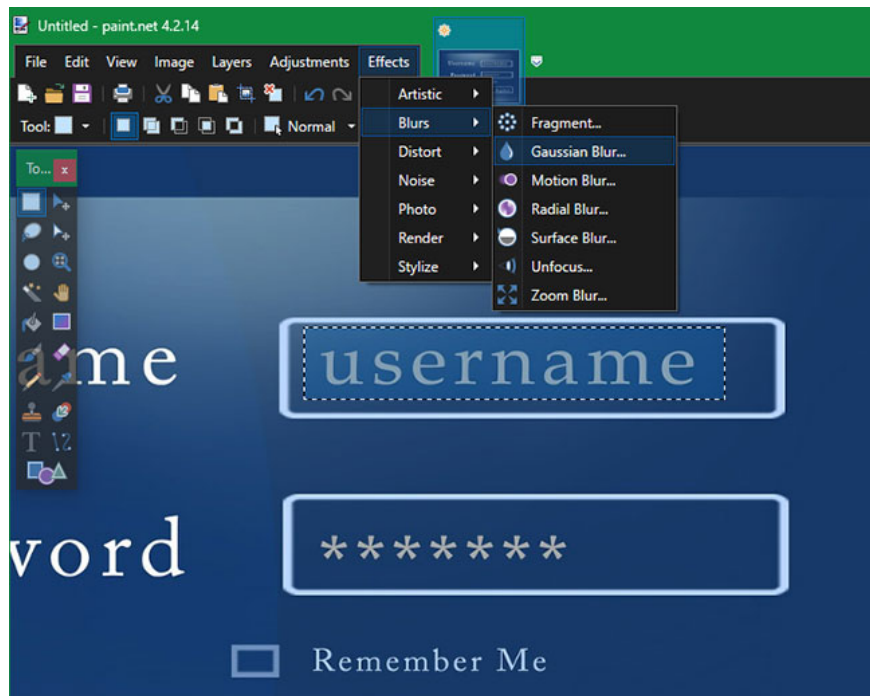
Untitled - paint.net 4.2.14

File Edit View Image Layers Adjustments Effects

Tool: Normal

To... x

Artistic
Blurs
Distort
Noise
Photo
Render
Stylize

Fragment...
Gaussian Blur...
Motion Blur...
Radial Blur...
Surface Blur...
Unfocus...
Zoom Blur...

ame

username

vord

*******

Remember Me